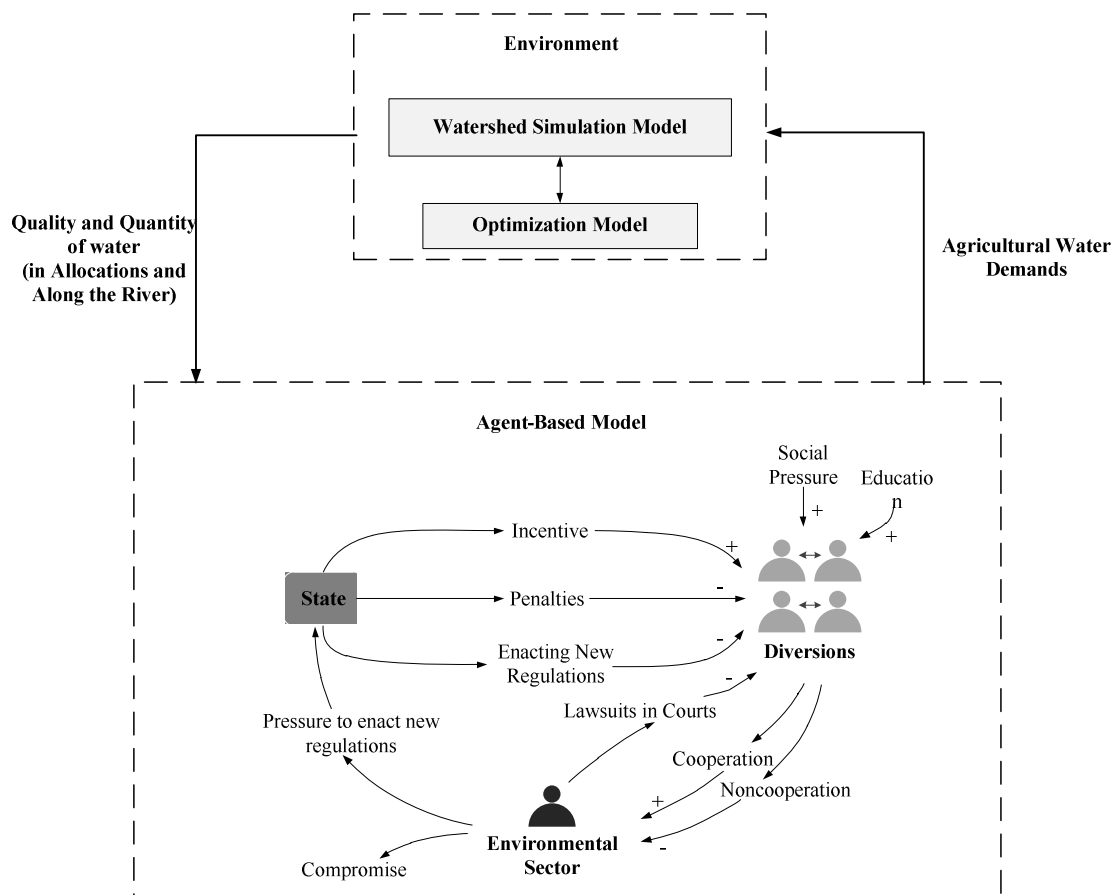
Environment

Watershed Simulation Model

Optimization Model

Quality and Quantity of water (in Allocations and Along the River)

Agricultural Water Demands

Agent-Based Model

Social Pressure

+

Educatio n

+

Incentive

+

State

Penalties

-

Enacting New Regulations

-

Diversions

-

Lawsuits in Courts

Pressure to enact new regulations

Cooperation

Noncooperation

+

-

Environmental Sector

Compromise